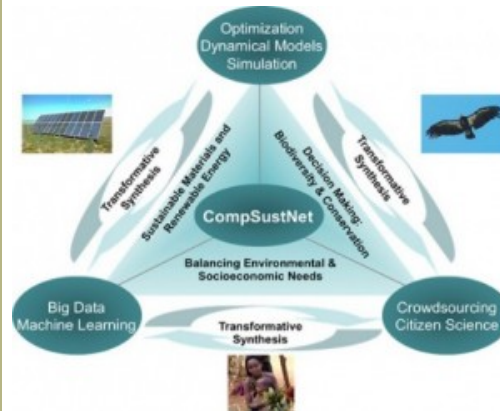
Optimization
Dynamical Models
Simulation

Transformative Synthesis

Sustainable Materials and Renewable Energy

Decision Making: Biodiversity & Conservation

Transformative Synthesis

CompSustNet

Balancing Environmental & Socioeconomic Needs

Big Data
Machine Learning

Transformative Synthesis

Crowdsourcing
Citizen Science